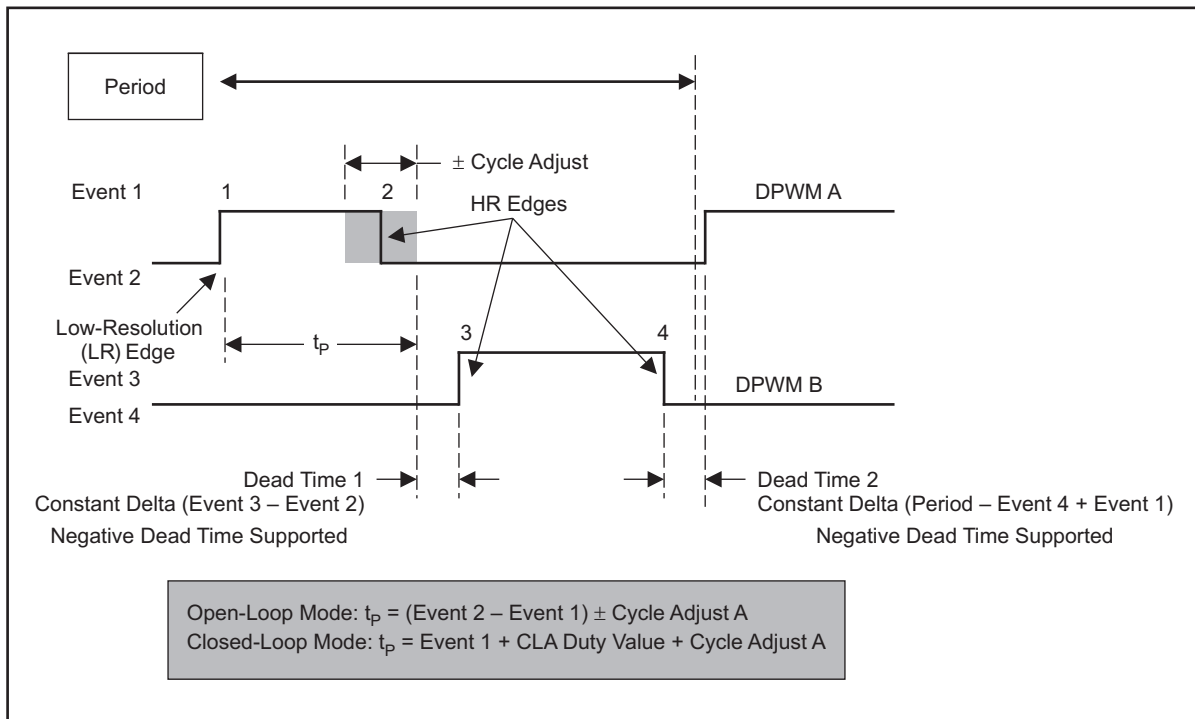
Period

± Cycle Adjust

Event 1

1

2

HR Edges

DPWM A

Event 2

Low-Resolution (LR) Edge

$t_P$

3

4

Event 3

DPWM B

Event 4

Dead Time 1
Constant Delta (Event 3 – Event 2)
Negative Dead Time Supported

Dead Time 2
Constant Delta (Period – Event 4 + Event 1)
Negative Dead Time Supported

Open-Loop Mode: $t_P$ = (Event 2 – Event 1) ± Cycle Adjust A
Closed-Loop Mode: $t_P$ = Event 1 + CLA Duty Value + Cycle Adjust A